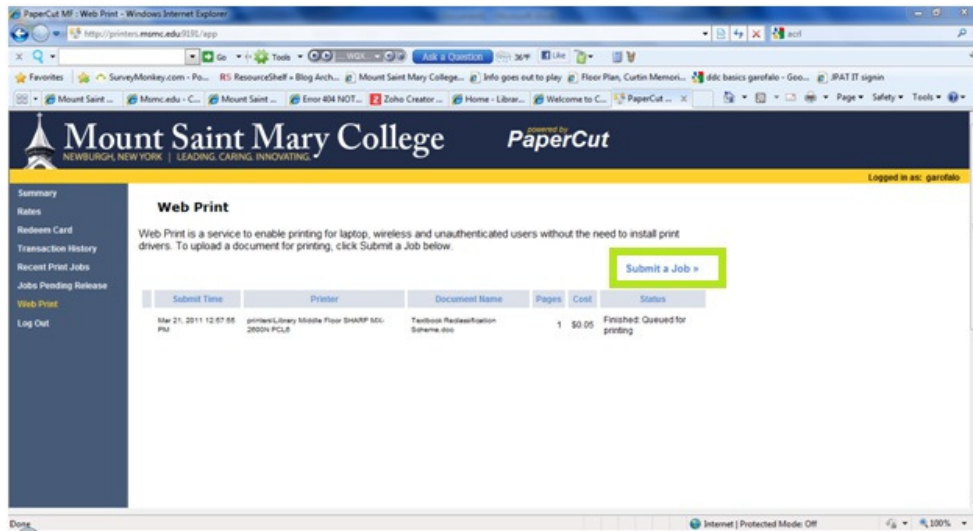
PaperCut MF : Web Print - Windows Internet Explorer

http://printers.msmc.edu:9191/app

acrl

Go · Tools · Ask a Question 36°F Like

Favorites · SurveyMonkey.com - Po... · RS ResourceShelf » Blog Arch... · Mount Saint Mary College... · Info goes out to play · Floor Plan, Curtin Memori... · ddc basics garofalo - Goo... · JPAT IT signin

Mount Saint ... · Msmc.edu - C... · Mount Saint ... · Error 404 NOT... · Zoho Creator ... · Home - Librar... · Welcome to C... · PaperCut ... · Page · Safety · Tools

Mount Saint Mary College
NEWBURGH, NEW YORK | LEADING. CARING. INNOVATING.

powered by PaperCut

Logged in as: garofalo

Summary
Rates
Redeem Card
Transaction History
Recent Print Jobs
Jobs Pending Release
Web Print
Log Out

Web Print

Web Print is a service to enable printing for laptop, wireless and unauthenticated users without the need to install print drivers. To upload a document for printing, click Submit a Job below.

Submit a Job »

| Submit Time | Printer | Document Name | Pages | Cost | Status |
|---|---|---|---|---|---|
| Mar 21, 2011 12:57:55 PM | printers\Library Middle Floor SHARP MX-2600N PCL6 | Textbook Reclassification Scheme.doc | 1 | $0.05 | Finished: Queued for printing |

Done

Internet | Protected Mode: Off · 100%